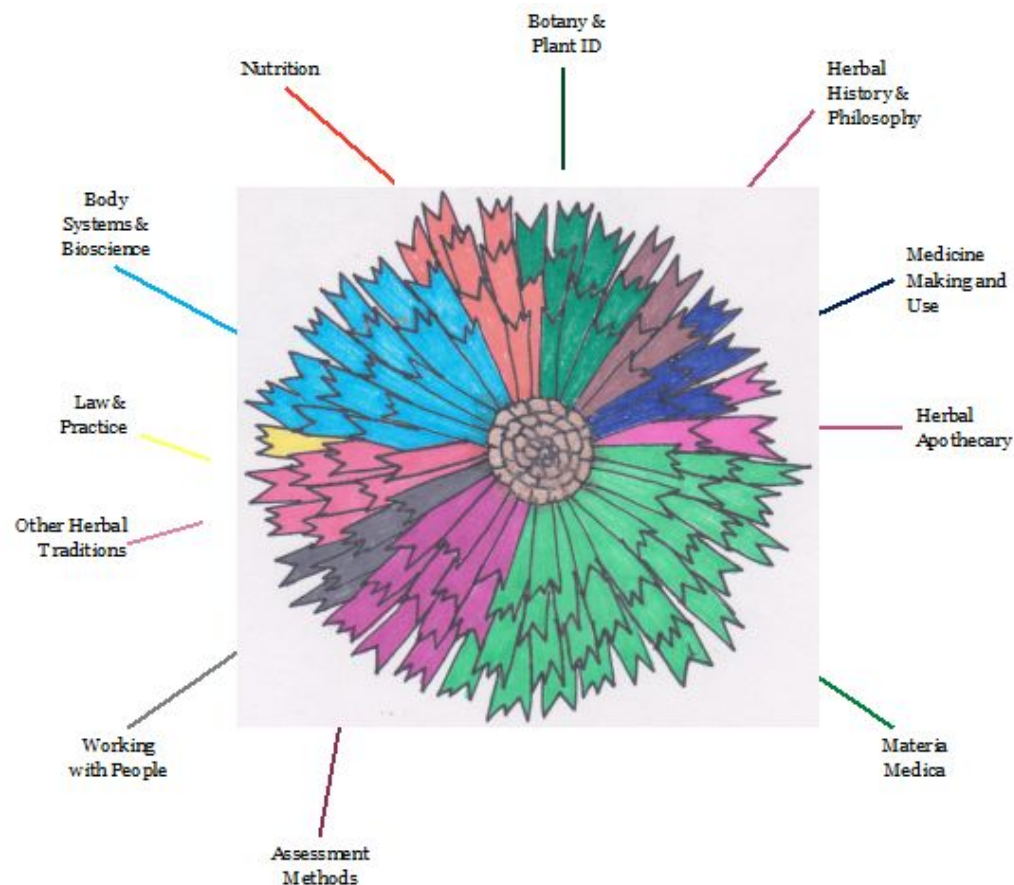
Botany & Plant ID

Nutrition

Herbal History & Philosophy

Body Systems & Bioscience

Medicine Making and Use

Law & Practice

Herbal Apothecary

Other Herbal Traditions

Working with People

Materia Medica

Assessment Methods